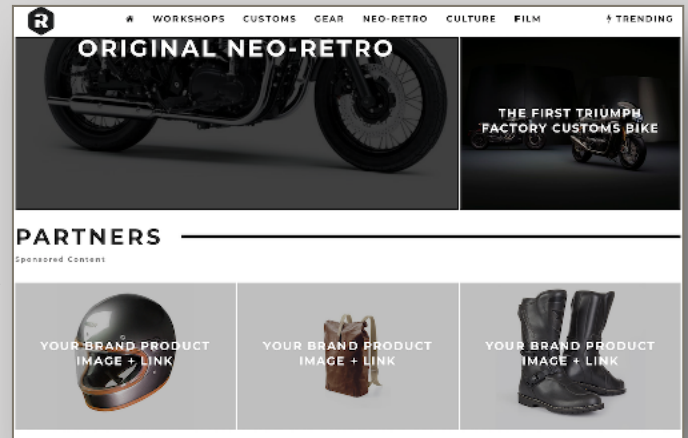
R

WORKSHOPS CUSTOMS GEAR NEO-RETRO CULTURE FILM TRENDING

ORIGINAL NEO-RETRO

THE FIRST TRIUMPH FACTORY CUSTOMS BIKE

PARTNERS

Sponsored Content

YOUR BRAND PRODUCT IMAGE + LINK

YOUR BRAND PRODUCT IMAGE + LINK

YOUR BRAND PRODUCT IMAGE + LINK